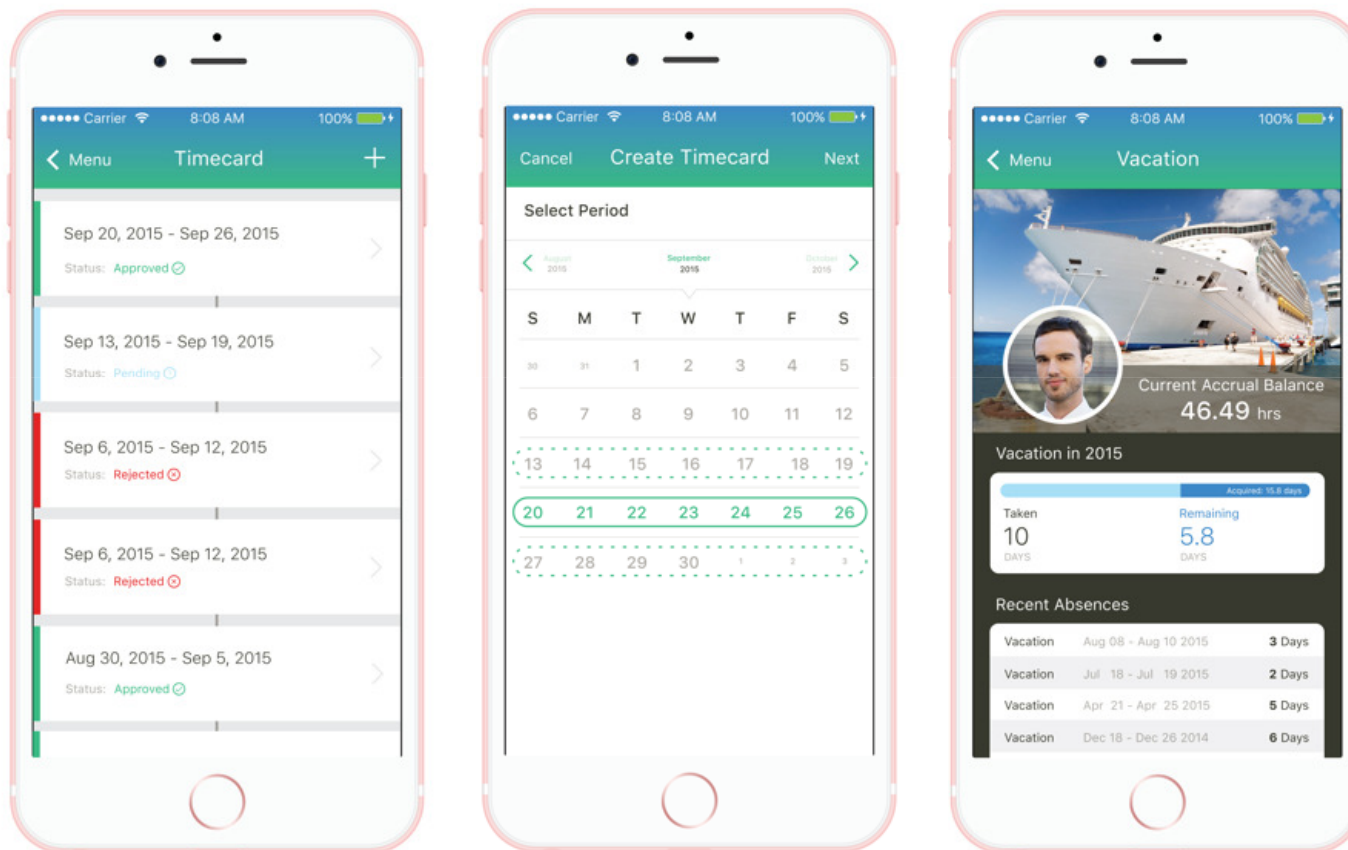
Carrier 8:08 AM 100%

Menu Timecard +

Sep 20, 2015 - Sep 26, 2015
Status: Approved

Sep 13, 2015 - Sep 19, 2015
Status: Pending

Sep 6, 2015 - Sep 12, 2015
Status: Rejected

Sep 6, 2015 - Sep 12, 2015
Status: Rejected

Aug 30, 2015 - Sep 5, 2015
Status: Approved

Carrier 8:08 AM 100%

Cancel Create Timecard Next

Select Period

August 2015 September 2015 October 2015

| S | M | T | W | T | F | S |
|---|---|---|---|---|---|---|
| 30 | 31 | 1 | 2 | 3 | 4 | 5 |
| 6 | 7 | 8 | 9 | 10 | 11 | 12 |
| 13 | 14 | 15 | 16 | 17 | 18 | 19 |
| 20 | 21 | 22 | 23 | 24 | 25 | 26 |
| 27 | 28 | 29 | 30 | 1 | 2 | 3 |

Carrier 8:08 AM 100%

Menu Vacation

Current Accrual Balance
46.49 hrs

Vacation in 2015

Acquired: 15.8 days

Taken
10
DAYS

Remaining
5.8
DAYS

Recent Absences

| Vacation | Aug 08 - Aug 10 2015 | 3 Days |
|---|---|---|
| Vacation | Jul 18 - Jul 19 2015 | 2 Days |
| Vacation | Apr 21 - Apr 25 2015 | 5 Days |
| Vacation | Dec 18 - Dec 26 2014 | 6 Days |